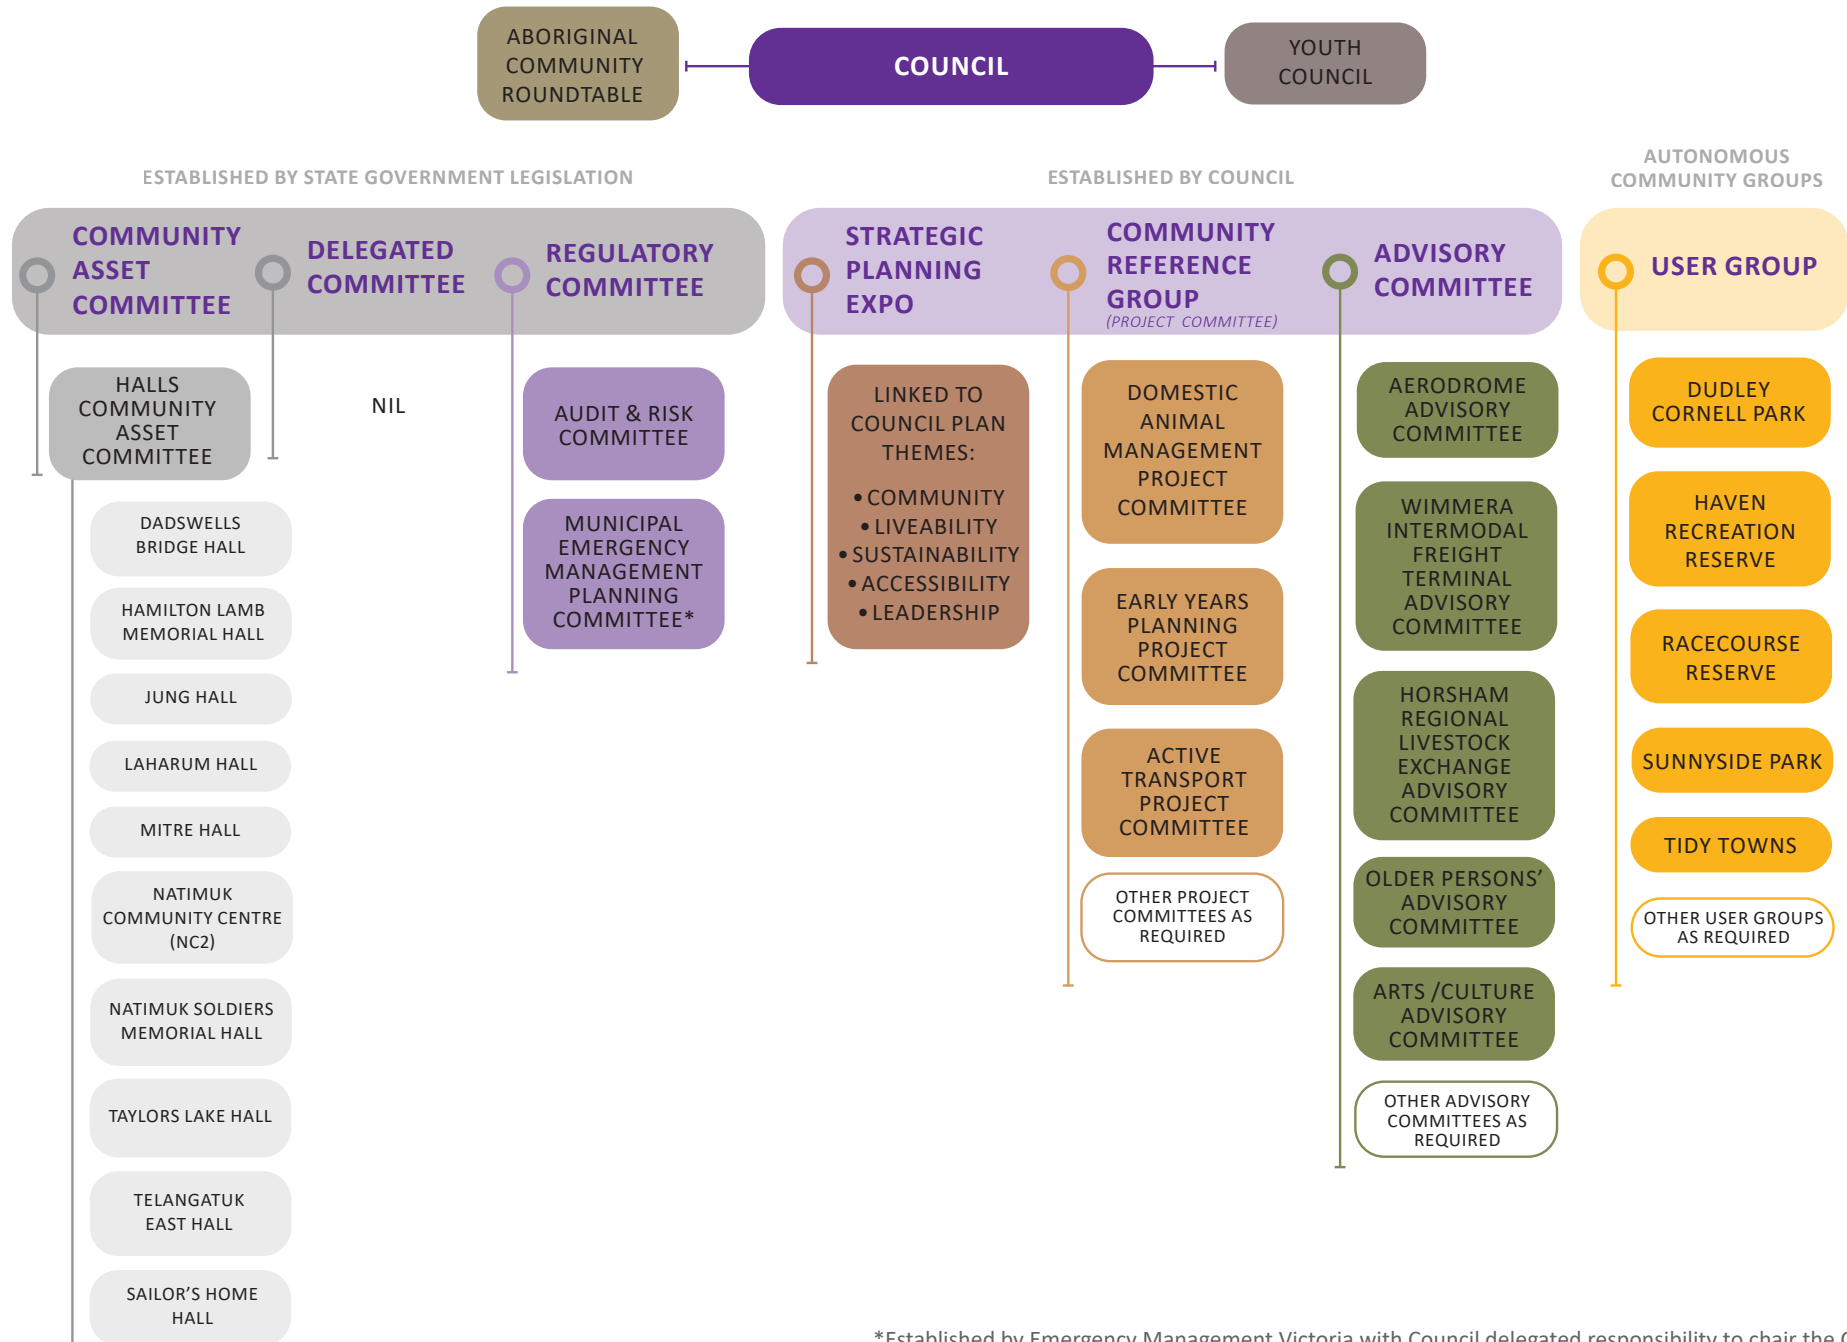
ABORIGINAL COMMUNITY ROUNDTABLE

COUNCIL

YOUTH COUNCIL

ESTABLISHED BY STATE GOVERNMENT LEGISLATION

COMMUNITY ASSET COMMITTEE

DELEGATED COMMITTEE

REGULATORY COMMITTEE

HALLS COMMUNITY ASSET COMMITTEE

DADSWELLS BRIDGE HALL

HAMILTON LAMB MEMORIAL HALL

JUNG HALL

LAHARUM HALL

MITRE HALL

NATIMUK COMMUNITY CENTRE (NC2)

NATIMUK SOLDIERS MEMORIAL HALL

TAYLORS LAKE HALL

TELANGATUK EAST HALL

SAILOR'S HOME HALL

NIL

AUDIT & RISK COMMITTEE

MUNICIPAL EMERGENCY MANAGEMENT PLANNING COMMITTEE*

ESTABLISHED BY COUNCIL

STRATEGIC PLANNING EXPO

COMMUNITY REFERENCE GROUP (PROJECT COMMITTEE)

ADVISORY COMMITTEE

LINKED TO COUNCIL PLAN THEMES:
• COMMUNITY
• LIVEABILITY
• SUSTAINABILITY
• ACCESSIBILITY
• LEADERSHIP

DOMESTIC ANIMAL MANAGEMENT PROJECT COMMITTEE

EARLY YEARS PLANNING PROJECT COMMITTEE

ACTIVE TRANSPORT PROJECT COMMITTEE

OTHER PROJECT COMMITTEES AS REQUIRED

AERODROME ADVISORY COMMITTEE

WIMMERA INTERMODAL FREIGHT TERMINAL ADVISORY COMMITTEE

HORSHAM REGIONAL LIVESTOCK EXCHANGE ADVISORY COMMITTEE

OLDER PERSONS' ADVISORY COMMITTEE

ARTS /CULTURE ADVISORY COMMITTEE

OTHER ADVISORY COMMITTEES AS REQUIRED

AUTONOMOUS COMMUNITY GROUPS

USER GROUP

DUDLEY CORNELL PARK

HAVEN RECREATION RESERVE

RACECOURSE RESERVE

SUNNYSIDE PARK

TIDY TOWNS

OTHER USER GROUPS AS REQUIRED

*Established by Emergency Management Victoria with Council delegated responsibility to chair the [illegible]